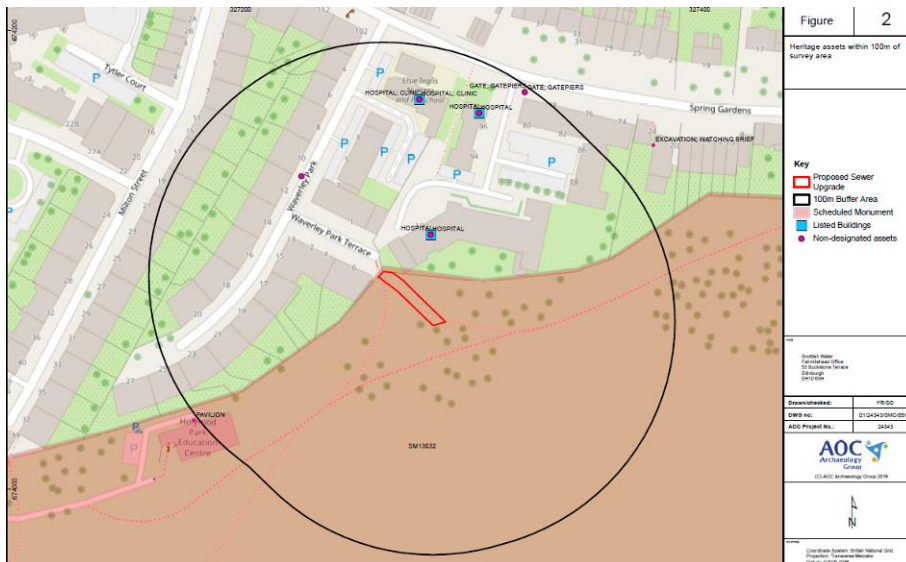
327200

327400

674200

674000

Tytler Court

Milton Street

Waverley Park

Waverley Park Terrace

Elsie Inglis

HOSPITAL; CLINICHOSPITAL; CLINIC

HOSPITALHOSPITAL

GATE; GATEPIERSGATE; GATEPIERS

Spring Gardens

EXCAVATION; WATCHING BRIEF

HOSPITALHOSPITAL

PAVILION

Holyrood Park Education Centre

SM13032

P

102

22B

22A

Figure

2

Heritage assets within 100m of survey area

Key

Proposed Sewer Upgrade

100m Buffer Area

Scheduled Monument

Listed Buildings

Non-designated assets

Scottish Water
Fairmilehead Office
55 Buckstone Terrace
Edinburgh
EH10 6XH

Drawn/checked: YR/DO

DWG no: 01/24343/DMC/01

AOC Project No.: 24343

AOC Archaeology Group

(C) AOC Archaeology Group 2019

N

Coordinate System: British National Grid
Projection: Transverse Mercator
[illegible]